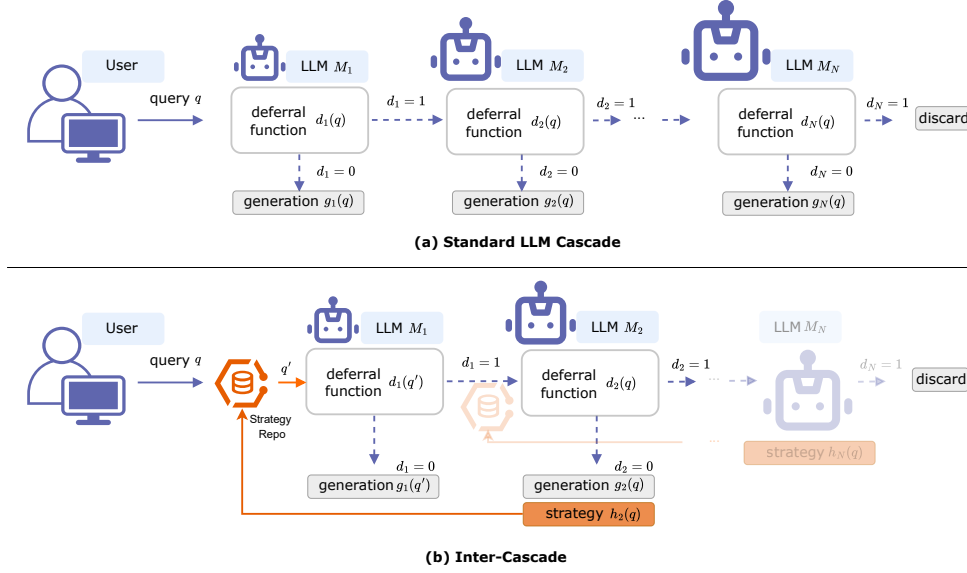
User

LLM $M_1$

LLM $M_2$

LLM $M_N$

query $q$

deferral function $d_1(q)$

$d_1 = 1$

deferral function $d_2(q)$

$d_2 = 1$

···

deferral function $d_N(q)$

$d_N = 1$

discard

$d_1 = 0$

$d_2 = 0$

$d_N = 0$

generation $g_1(q)$

generation $g_2(q)$

generation $g_N(q)$

(a) Standard LLM Cascade

User

LLM $M_1$

LLM $M_2$

LLM $M_N$

query $q$

$q'$

Strategy Repo

deferral function $d_1(q')$

$d_1 = 1$

deferral function $d_2(q)$

$d_2 = 1$

···

$d_N = 1$

discard

···

$d_1 = 0$

$d_2 = 0$

strategy $h_N(q)$

generation $g_1(q')$

generation $g_2(q)$

strategy $h_2(q)$

(b) Inter-Cascade